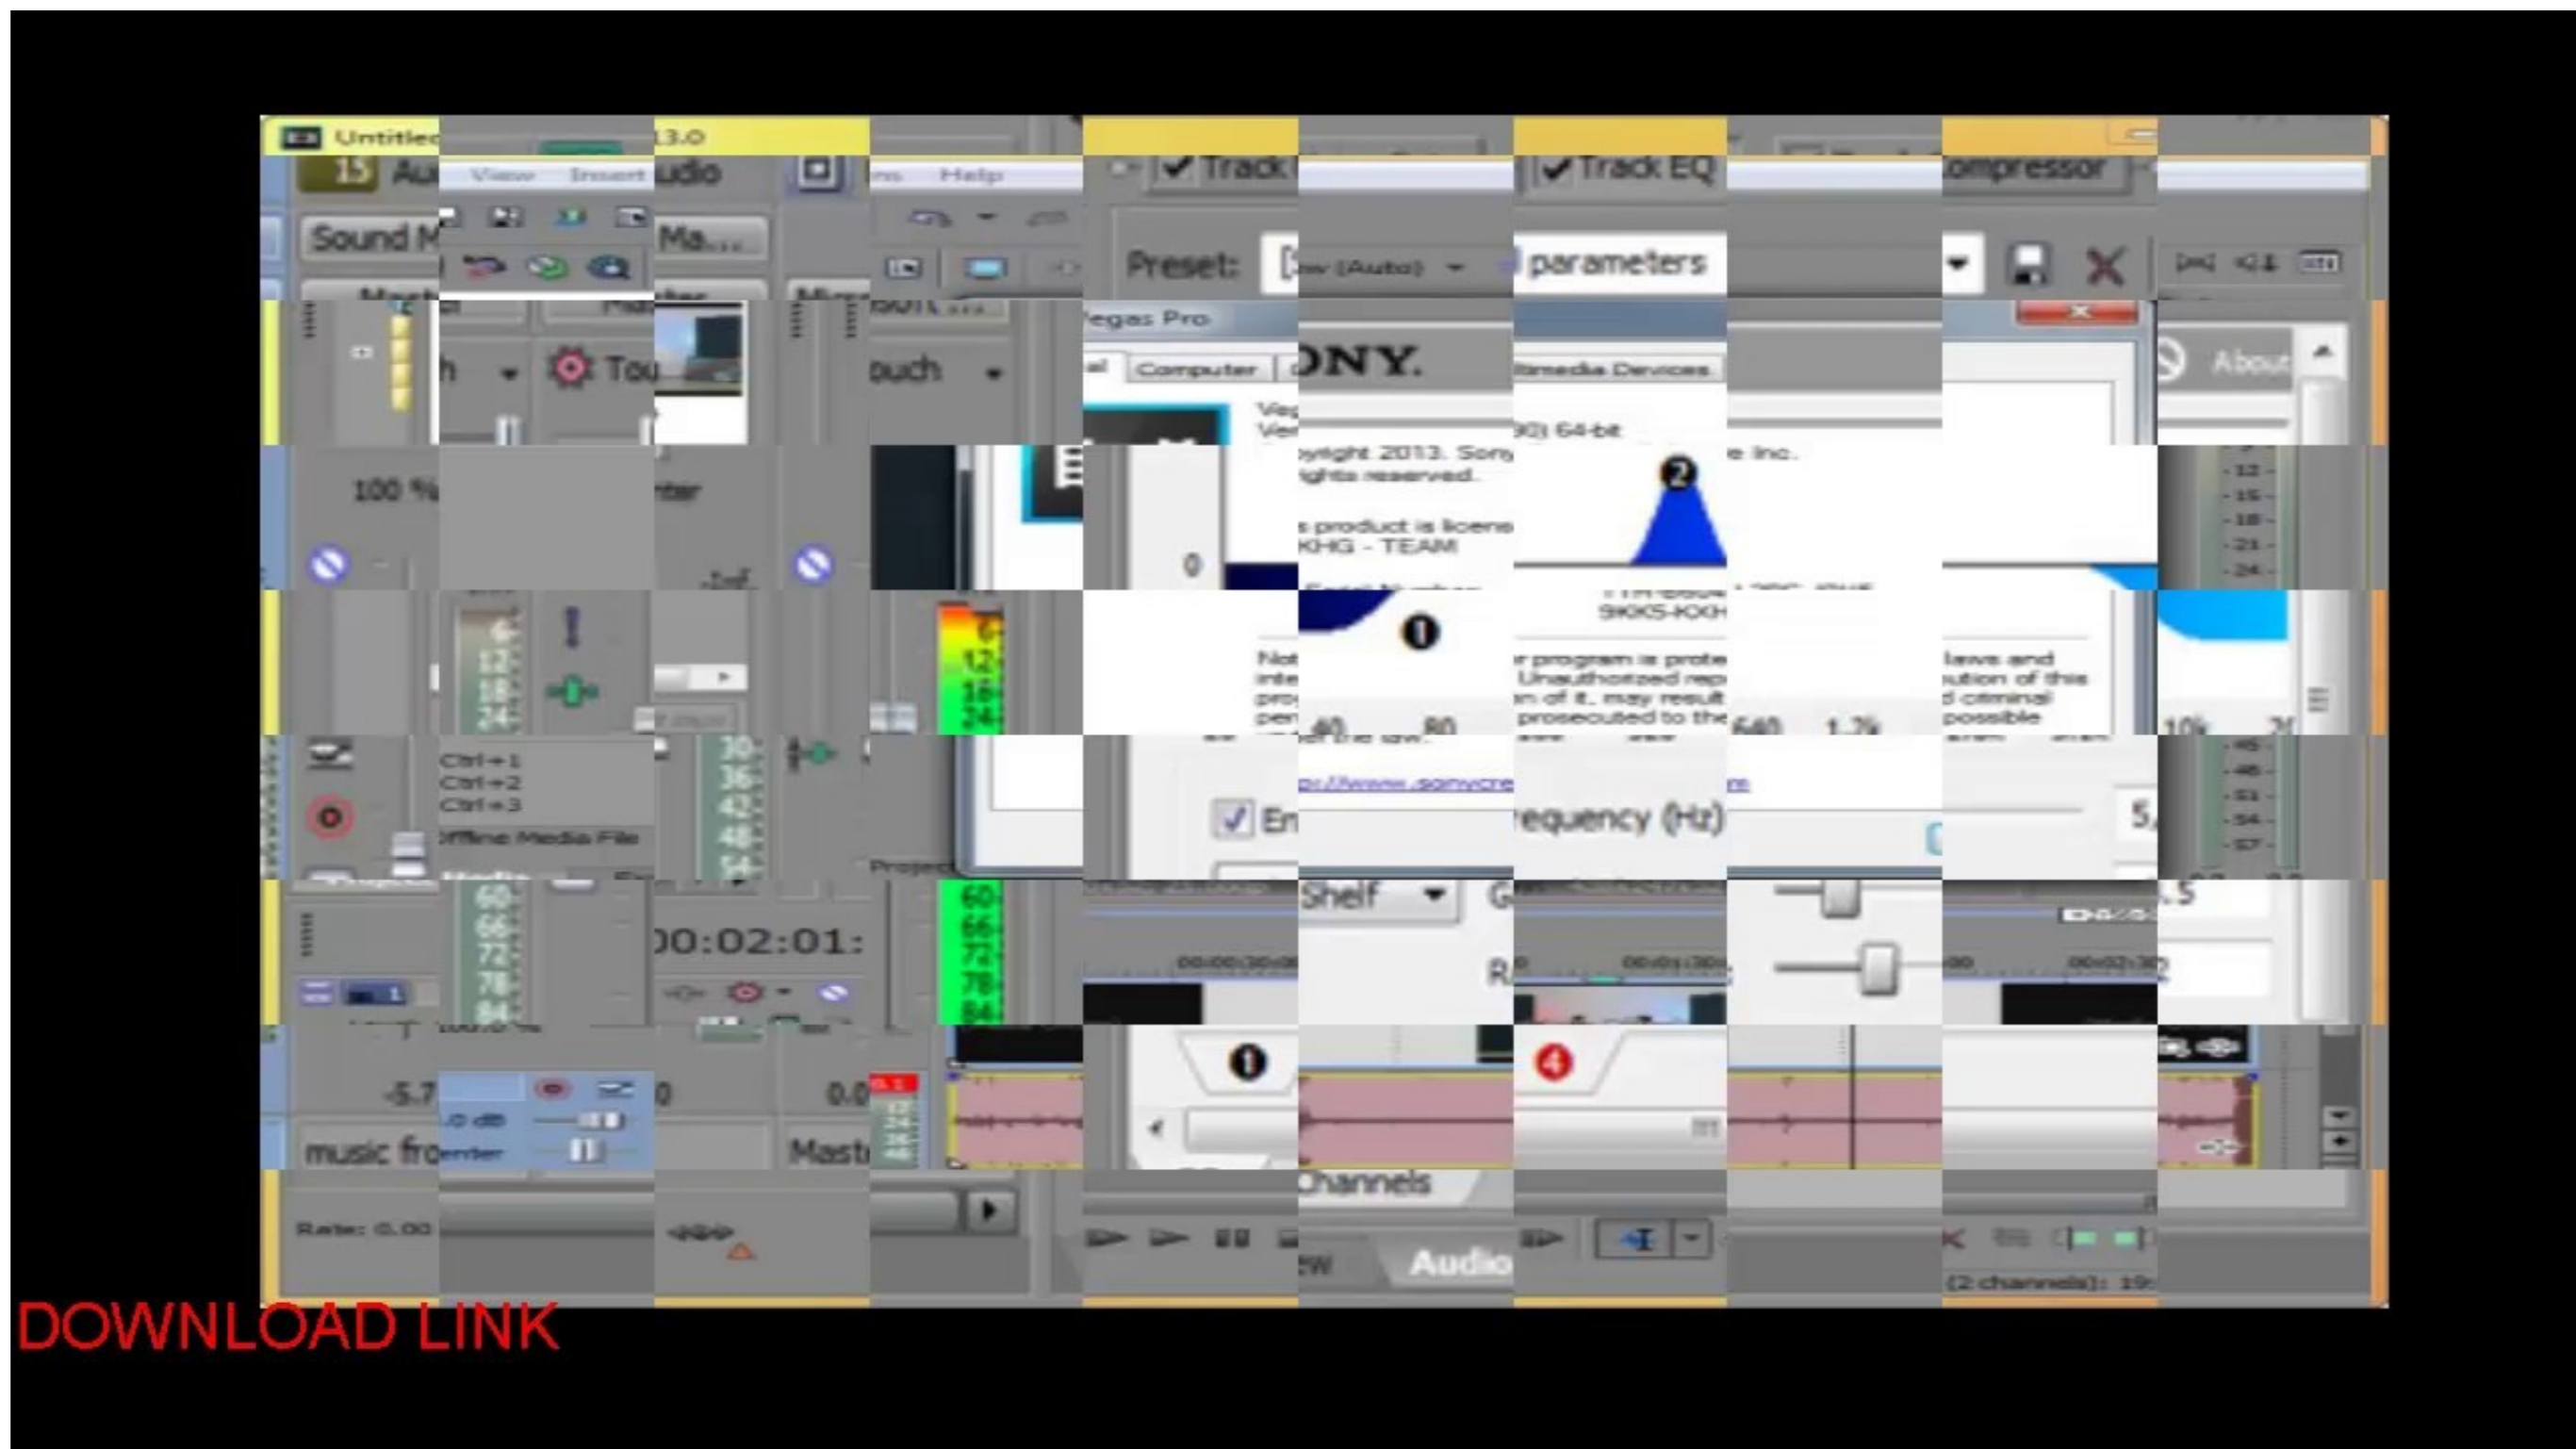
Untitled 13.0

Au udio View Insert ns Help

Track Track EQ ompressor

Sound M Ma...

Preset: parameters

Vegas Pro

Computer ONY. Multimedia Devices About

Tou ouch

100 %

pyright 2013. Sony e Inc.
rights reserved.

s product is licens
KHG - TEAM

0

2

1

r program is prote laws and
Unauthorized rep ution of this
n of it, may result d criminal
prosecuted to the possible

Ctrl+1
Ctrl+2
Ctrl+3
Offline Media File

En requency (Hz)

Shelf

00:02:01:

1 4

-5.7 0 0.0

music fro Mast

Channels

Rate: 0.00

Audio

(2 channels): 19

DOWNLOAD LINK